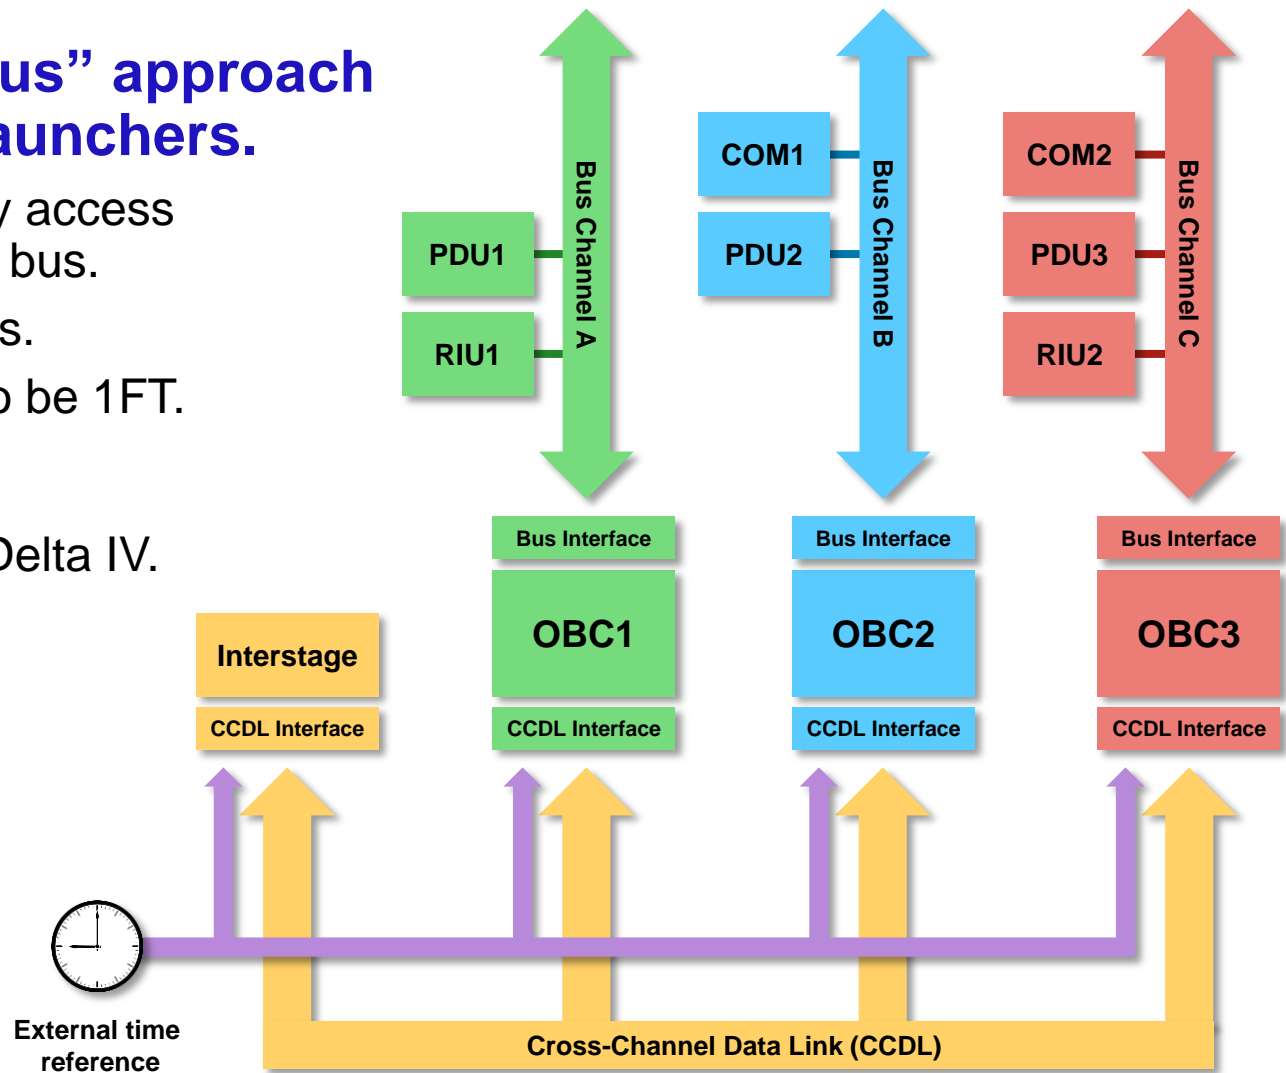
us" approach
aunchers.

/ access
bus.

s.

o be 1FT.

Delta IV.

Bus Channel A

Bus Channel B

Bus Channel C

COM1

COM2

PDU1

PDU2

PDU3

RIU1

RIU2

Bus Interface

Bus Interface

Bus Interface

OBC1

OBC2

OBC3

Interstage

CCDL Interface

CCDL Interface

CCDL Interface

CCDL Interface

External time reference

Cross-Channel Data Link (CCDL)